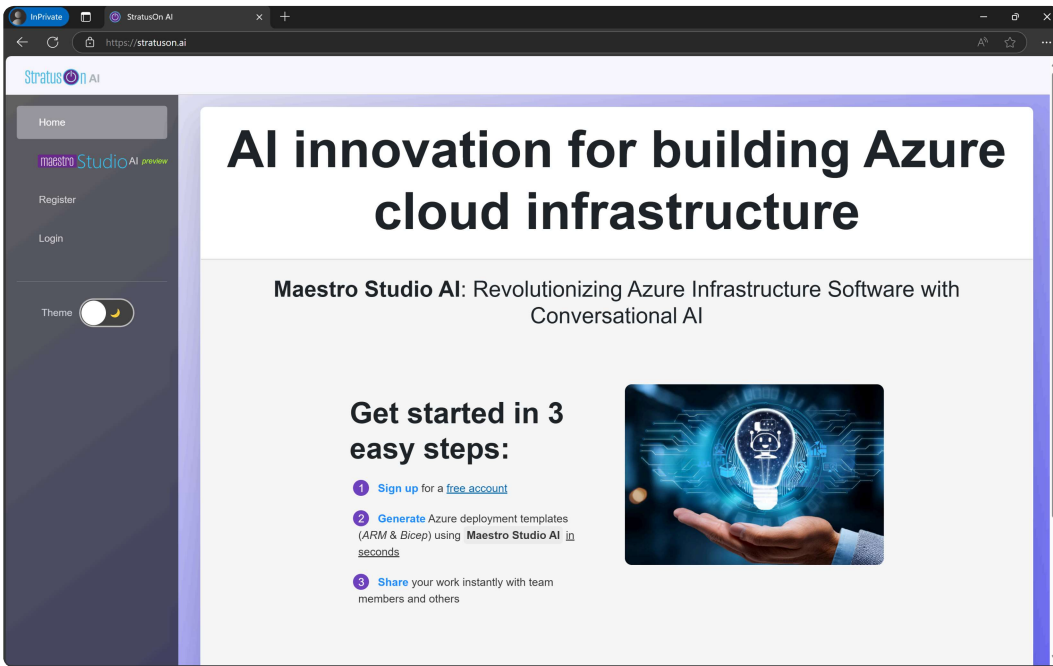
InPrivate

StratusOn AI

https://stratuson.ai

StratusOn AI

Home

maestro Studio AI preview

Register

Login

Theme

AI innovation for building Azure cloud infrastructure

**Maestro Studio AI**: Revolutionizing Azure Infrastructure Software with Conversational AI

Get started in 3 easy steps:

1 Sign up for a free account

2 Generate Azure deployment templates (ARM & Bicep) using Maestro Studio AI in seconds

3 Share your work instantly with team members and others